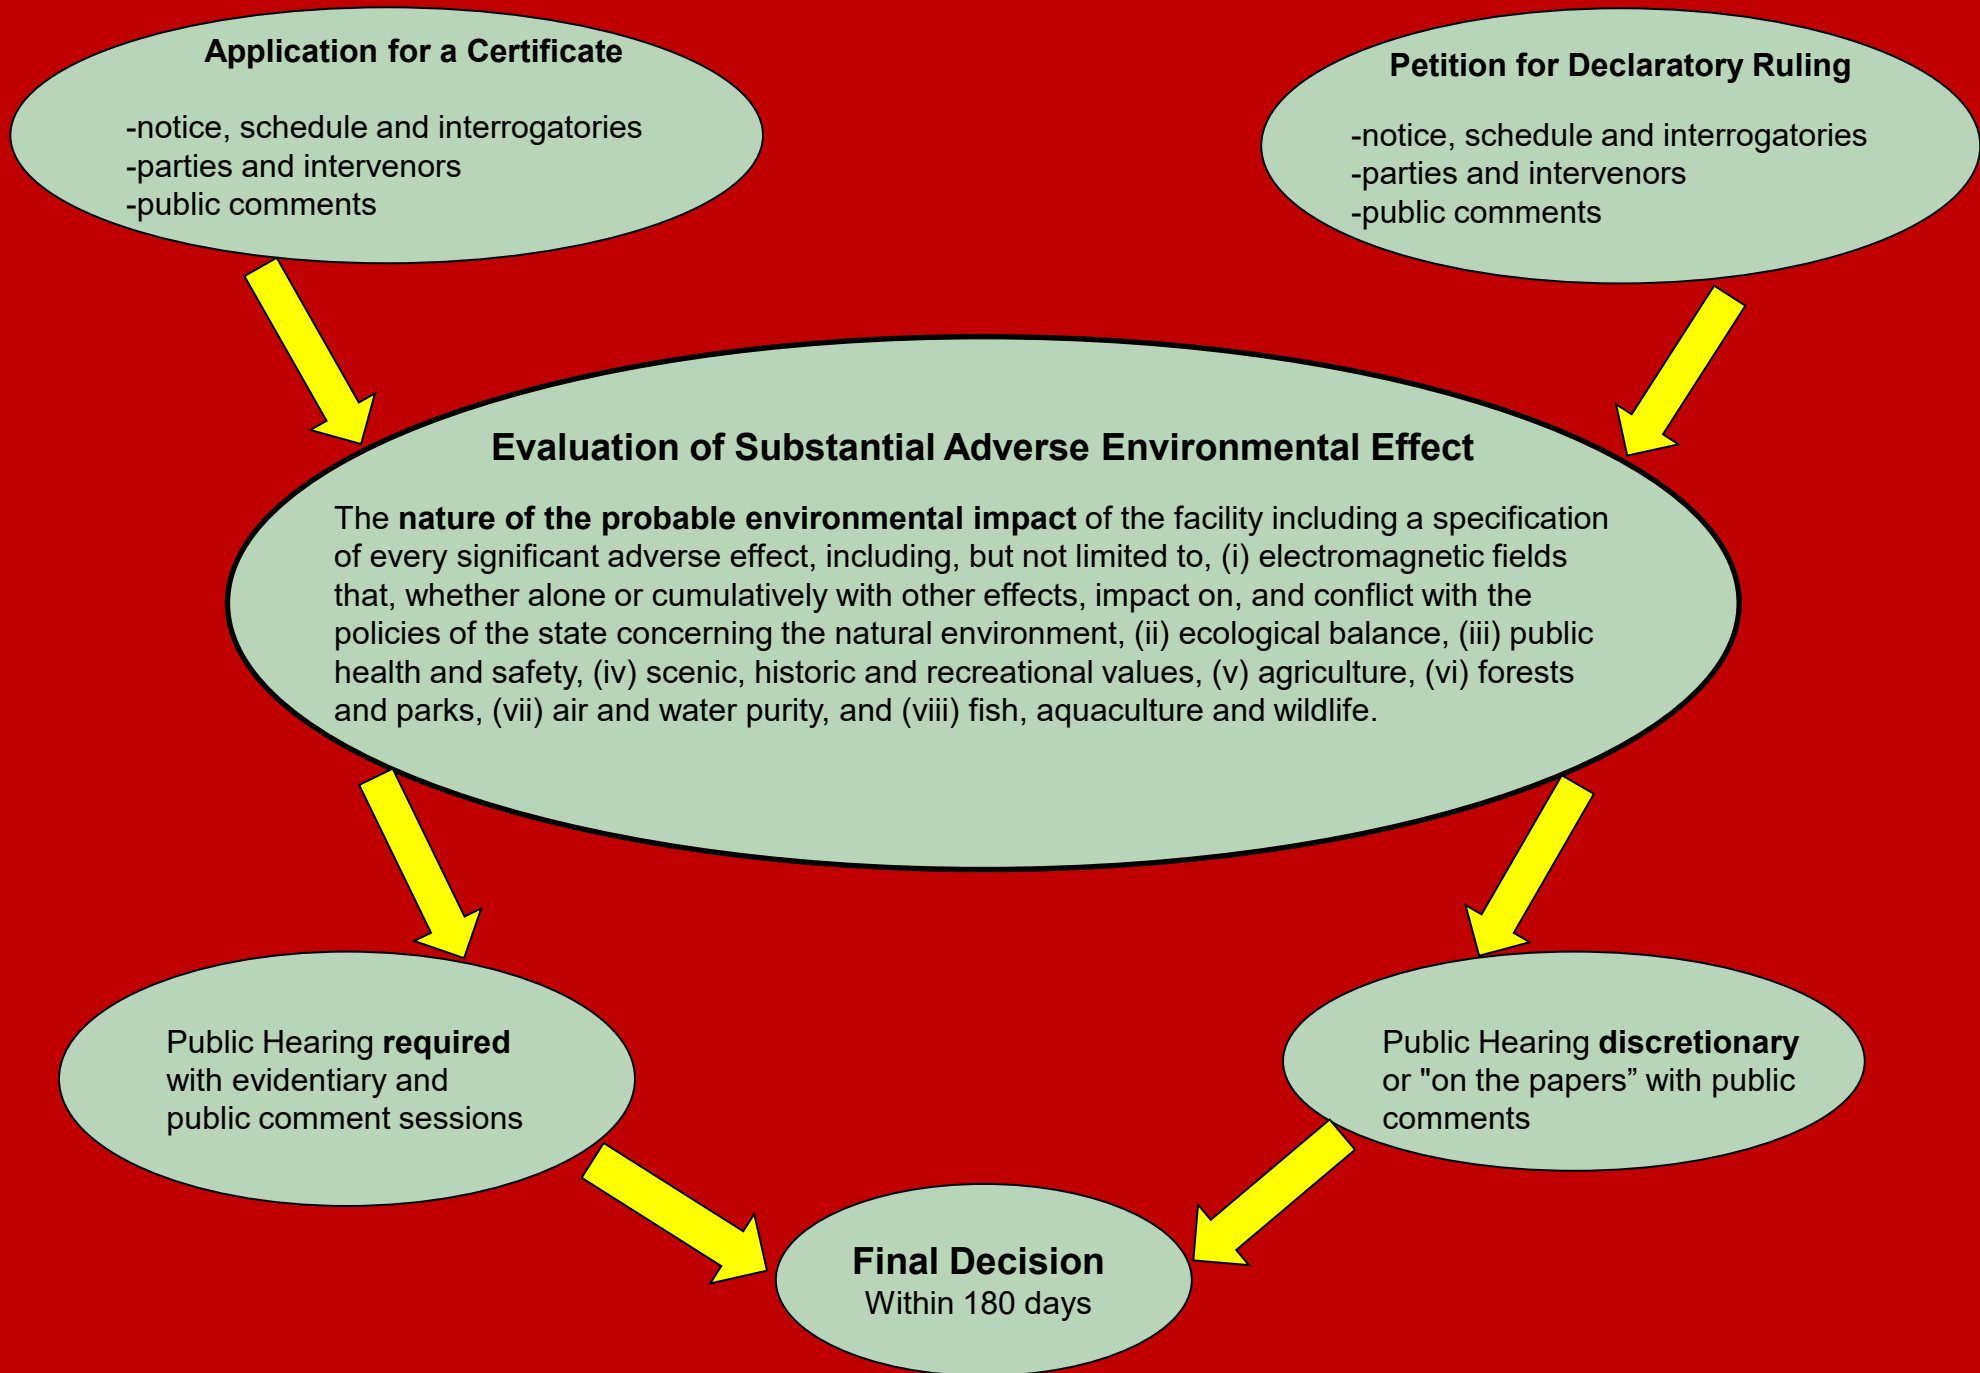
Application for a Certificate

-notice, schedule and interrogatories
-parties and intervenors
-public comments

Petition for Declaratory Ruling

-notice, schedule and interrogatories
-parties and intervenors
-public comments

Evaluation of Substantial Adverse Environmental Effect

The **nature of the probable environmental impact** of the facility including a specification of every significant adverse effect, including, but not limited to, (i) electromagnetic fields that, whether alone or cumulatively with other effects, impact on, and conflict with the policies of the state concerning the natural environment, (ii) ecological balance, (iii) public health and safety, (iv) scenic, historic and recreational values, (v) agriculture, (vi) forests and parks, (vii) air and water purity, and (viii) fish, aquaculture and wildlife.

Public Hearing **required** with evidentiary and public comment sessions

Public Hearing **discretionary** or "on the papers" with public comments

Final Decision
Within 180 days